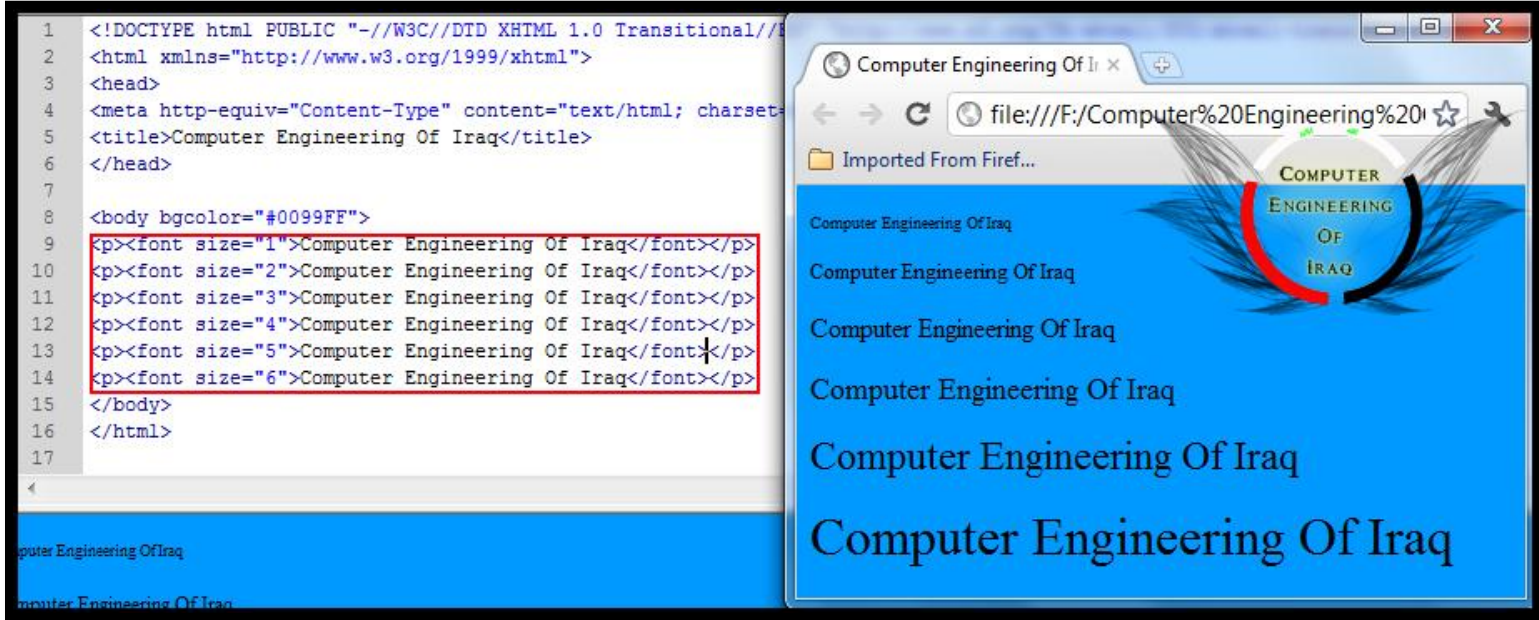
1 <!DOCTYPE html PUBLIC "-//W3C//DTD XHTML 1.0 Transitional//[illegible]
2 <html xmlns="http://www.w3.org/1999/xhtml">
3 <head>
4 <meta http-equiv="Content-Type" content="text/html; charset=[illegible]
5 <title>Computer Engineering Of Iraq</title>
6 </head>
7
8 <body bgcolor="#0099FF">
9 <p><font size="1">Computer Engineering Of Iraq</font></p>
10 <p><font size="2">Computer Engineering Of Iraq</font></p>
11 <p><font size="3">Computer Engineering Of Iraq</font></p>
12 <p><font size="4">Computer Engineering Of Iraq</font></p>
13 <p><font size="5">Computer Engineering Of Iraq</font></p>
14 <p><font size="6">Computer Engineering Of Iraq</font></p>
15 </body>
16 </html>
17

puter Engineering Of Iraq

mputer Engineering Of Iraq

Computer Engineering Of Ir ×

file:///F:/Computer%20Engineering%20

Imported From Firef...

COMPUTER ENGINEERING OF IRAQ

Computer Engineering Of Iraq

Computer Engineering Of Iraq

Computer Engineering Of Iraq

Computer Engineering Of Iraq

Computer Engineering Of Iraq

Computer Engineering Of Iraq